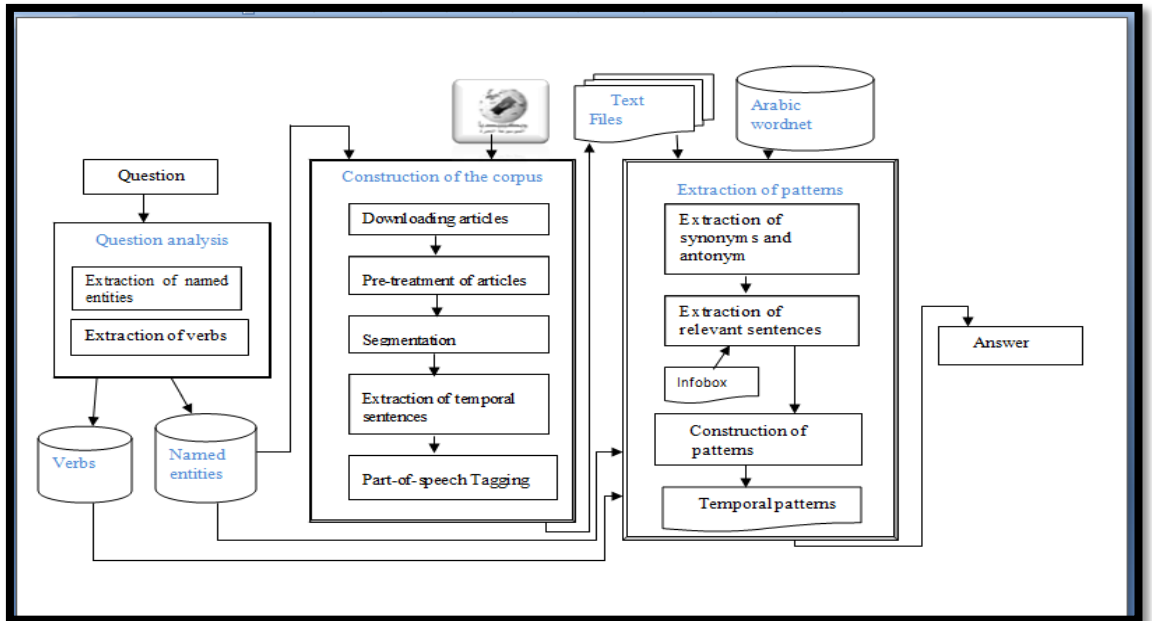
Question

Question analysis

Extraction of named entities

Extraction of verbs

Verbs

Named entities

Construction of the corpus

Downloading articles

Pre-treatment of articles

Segmentation

Extraction of temporal sentences

Part-of-speech Tagging

Text Files

Arabic wordnet

Extraction of patterns

Extraction of synonyms and antonym

Extraction of relevant sentences

Infobox

Construction of patterns

Temporal patterns

Answer